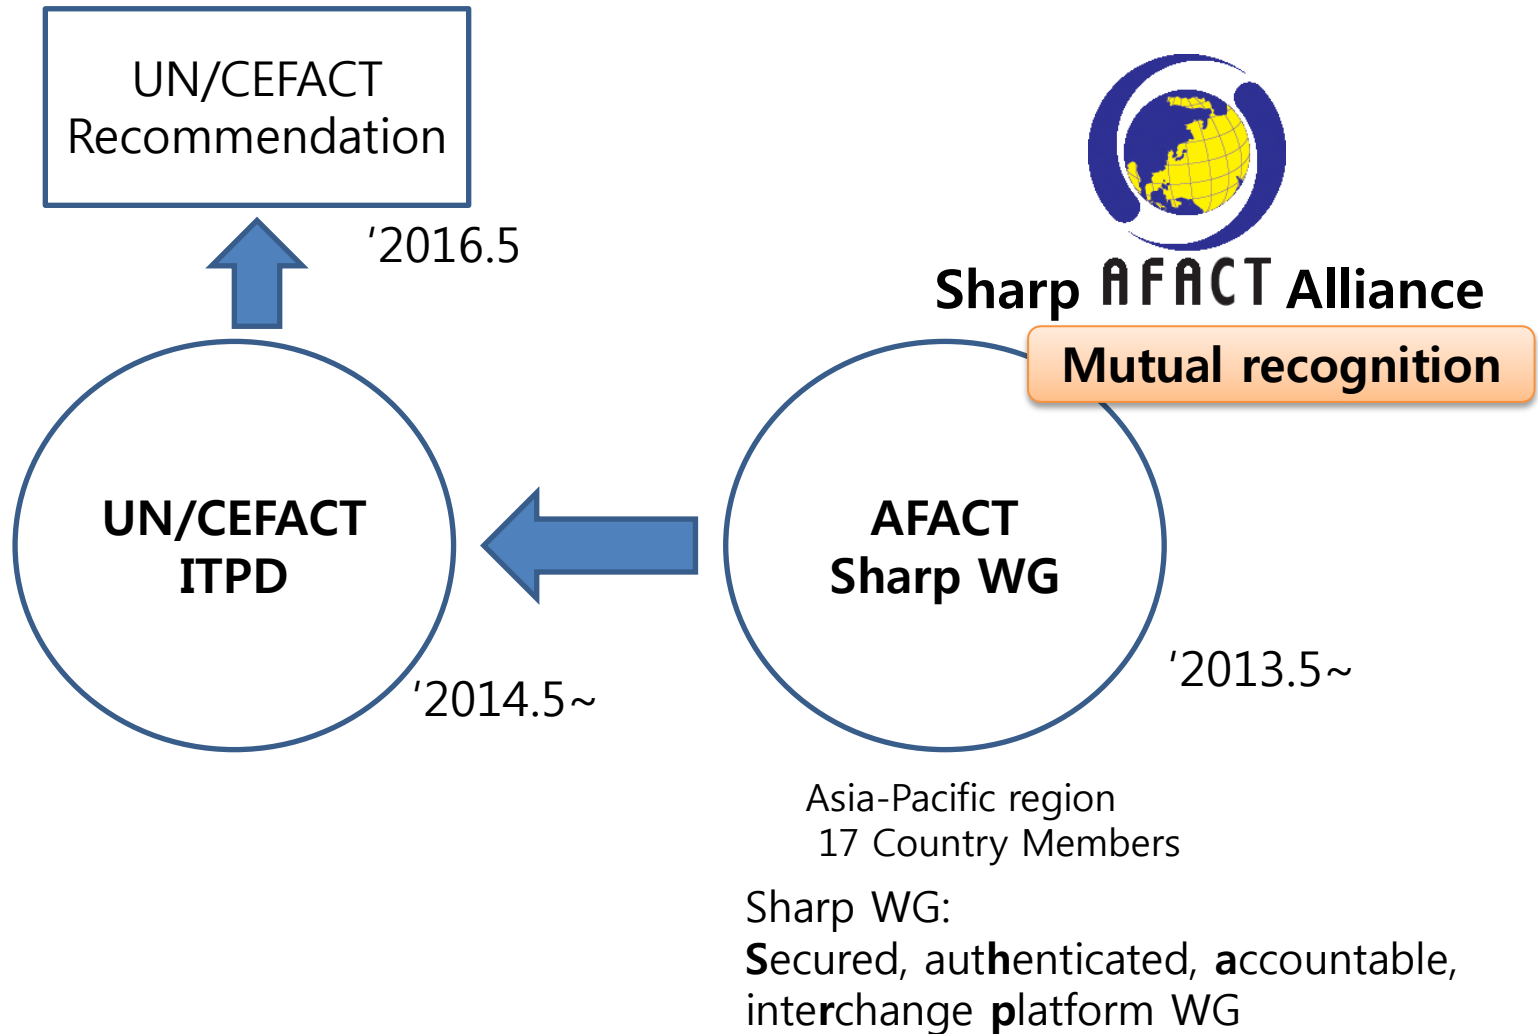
UN/CEFACT Recommendation

'2016.5

Sharp AFACT Alliance

Mutual recognition

UN/CEFACT ITPD

AFACT Sharp WG

'2014.5~

'2013.5~

Asia-Pacific region
17 Country Members

Sharp WG:
Secured, authenticated, accountable, interchange platform WG